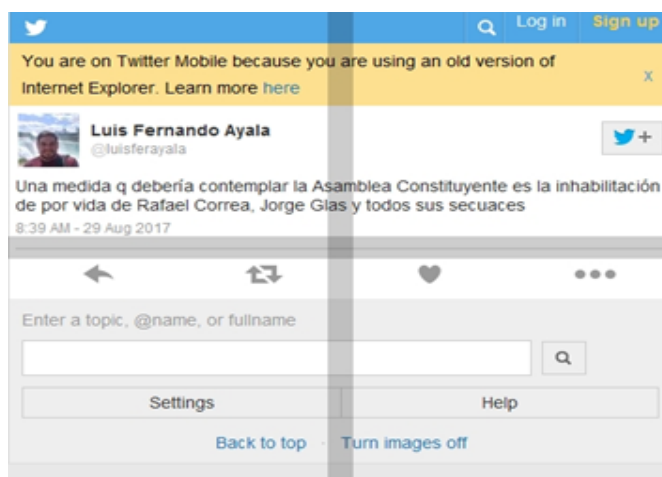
Log in Sign up

You are on Twitter Mobile because you are using an old version of Internet Explorer. Learn more here

x

Luis Fernando Ayala
@luisferayala

Una medida q debería contemplar la Asamblea Constituyente es la inhabilitación de por vida de Rafael Correa, Jorge Glas y todos sus secuaces
8:39 AM - 29 Aug 2017

Enter a topic, @name, or fullname

Settings

Help

Back to top · Turn images off